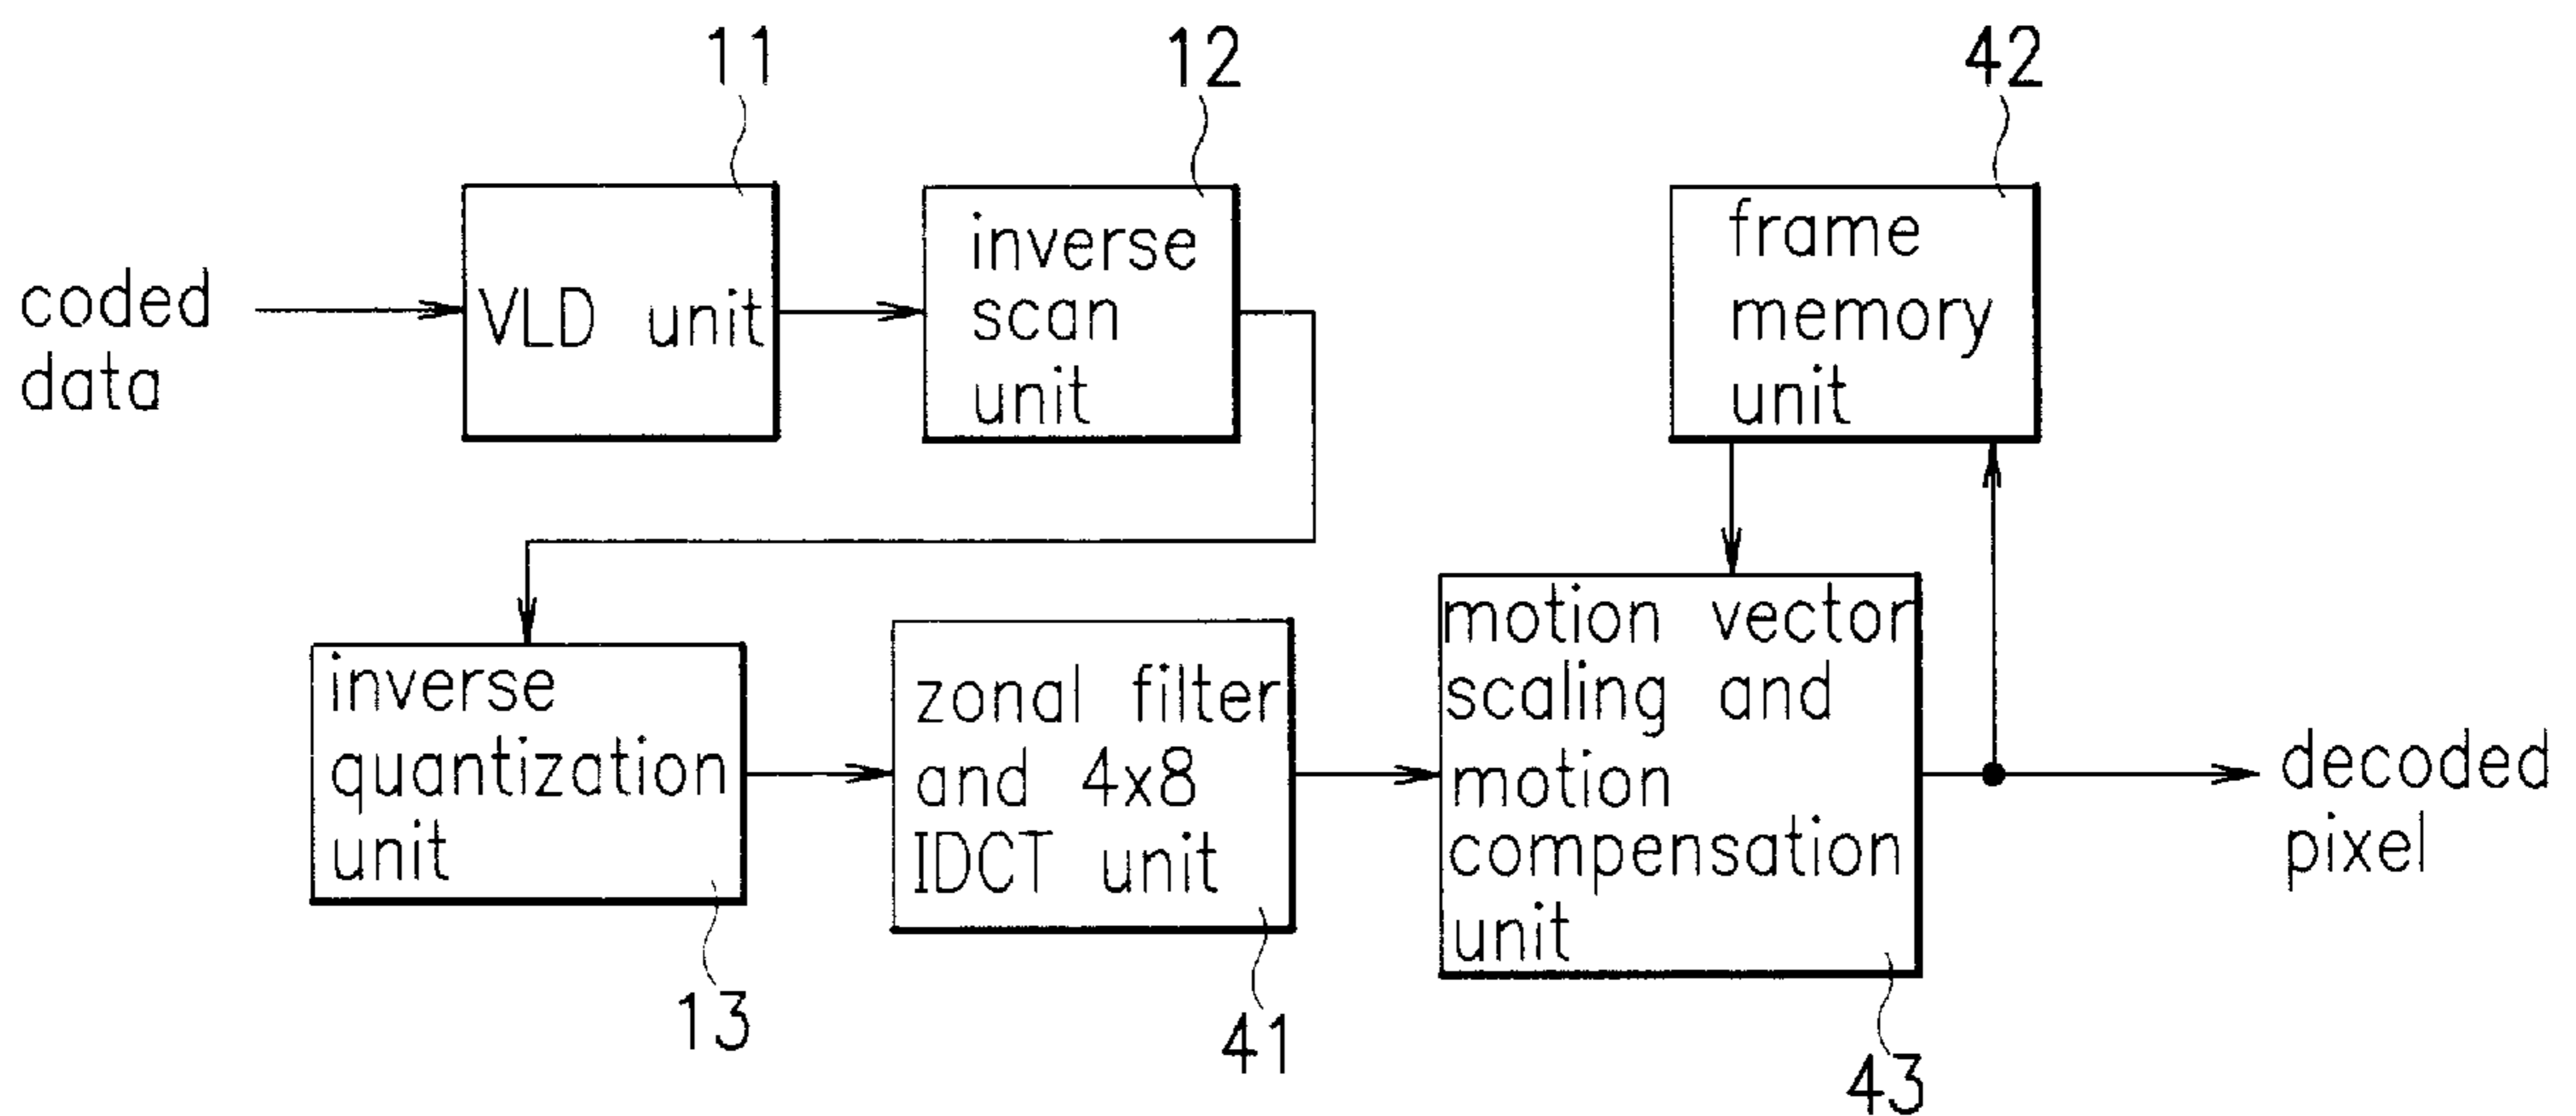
11

12

42

coded data

VLD unit

inverse scan unit

frame memory unit

inverse quantization unit

zonal filter and 4x8 IDCT unit

motion vector scaling and motion compensation unit

decoded pixel

13

41

43